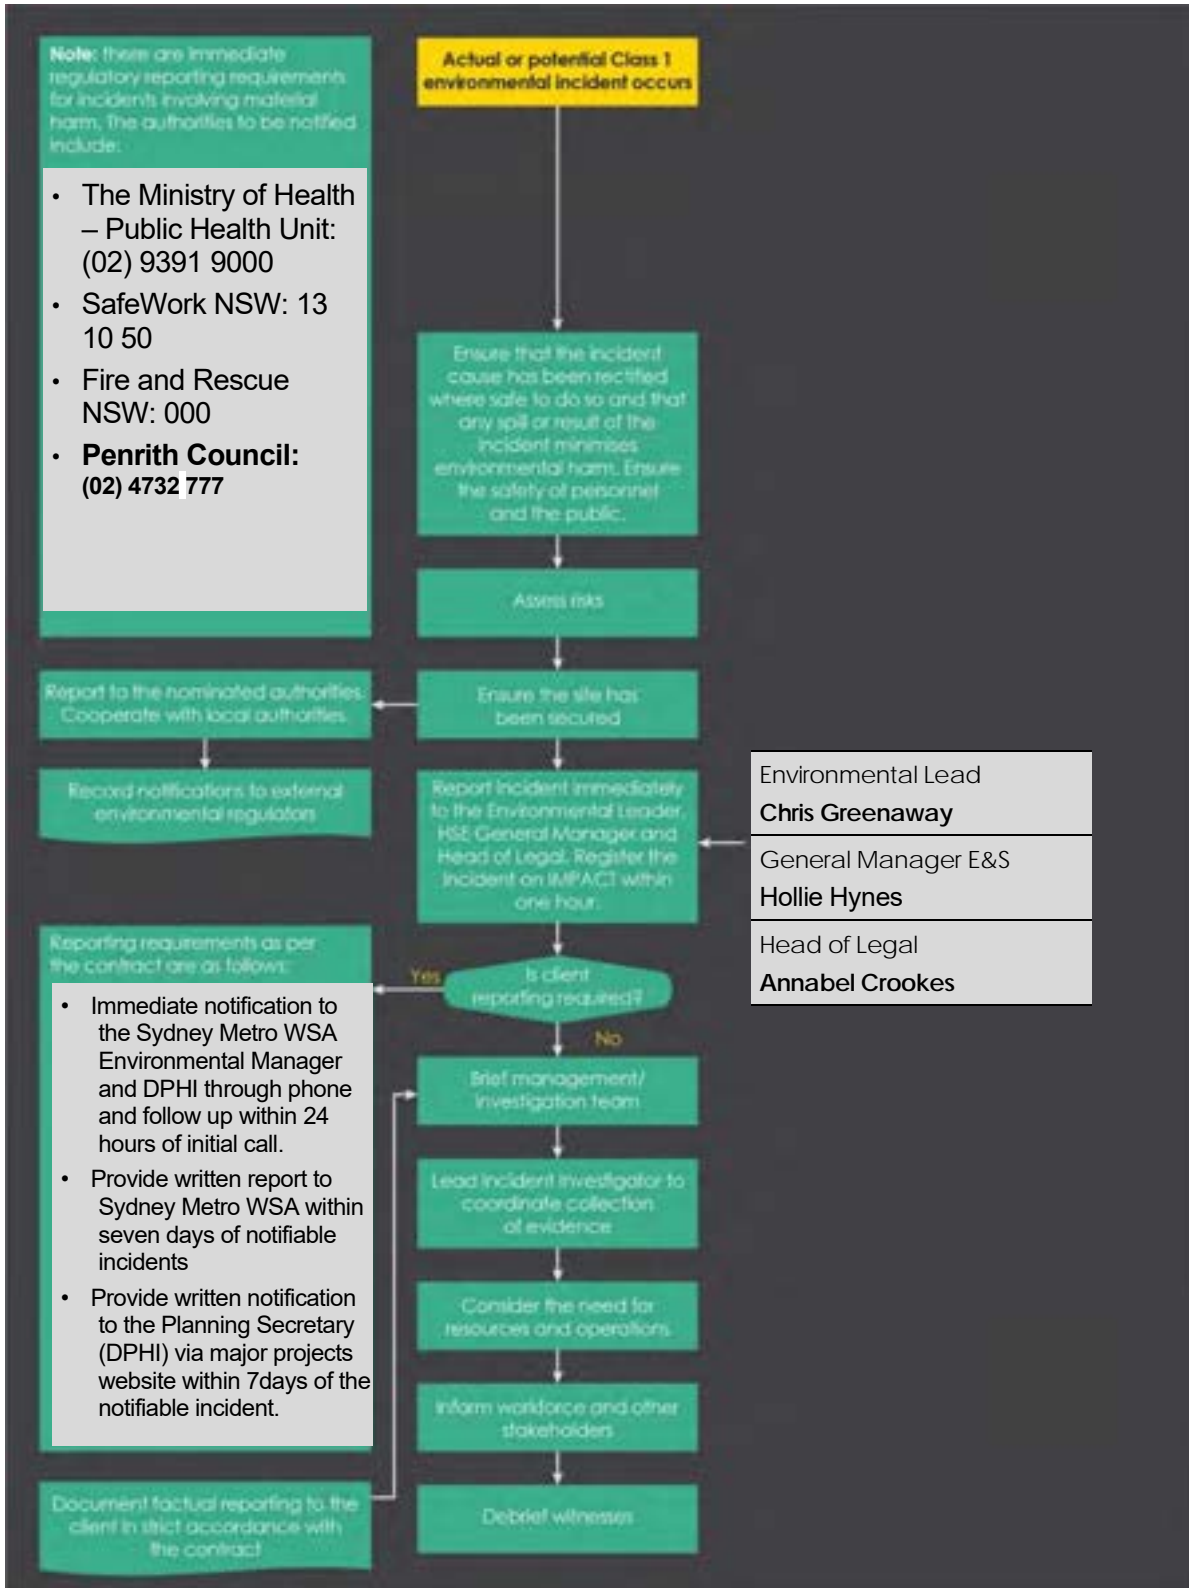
Note: there are immediate regulatory reporting requirements for incidents involving material harm. The authorities to be notified include:

- The Ministry of Health – Public Health Unit: (02) 9391 9000
- SafeWork NSW: 13 10 50
- Fire and Rescue NSW: 000
- **Penrith Council: (02) 4732 777**

Actual or potential Class 1 environmental incident occurs

Ensure that the incident cause has been rectified where safe to do so and that any spill or result of the incident minimises environmental harm. Ensure the safety of personnel and the public.

Assess risks

Ensure the site has been secured

Report to the nominated authorities. Cooperate with local authorities

Record notifications to external environmental regulators

Report incident immediately to the Environmental Leader, HSE General Manager and Head of Legal. Register the incident on IMPACT within one hour.

Environmental Lead
**Chris Greenaway**

General Manager E&S
**Hollie Hynes**

Head of Legal
**Annabel Crookes**

Reporting requirements as per the contract are as follows:

- Immediate notification to the Sydney Metro WSA Environmental Manager and DPHI through phone and follow up within 24 hours of initial call.
- Provide written report to Sydney Metro WSA within seven days of notifiable incidents
- Provide written notification to the Planning Secretary (DPHI) via major projects website within 7days of the notifiable incident.

Yes

Is client reporting required?

No

Brief management/ investigation team

Lead incident investigator to coordinate collection of evidence

Consider the need for resources and operations

Inform workforce and other stakeholders

Debrief witnesses

Document factual reporting to the client in strict accordance with the contract